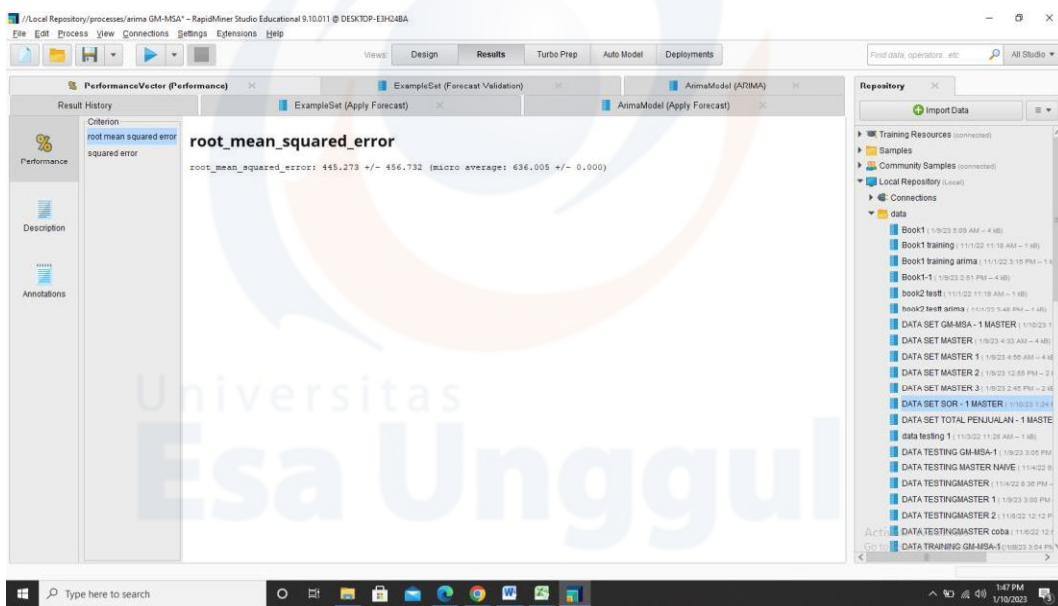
//Local Repository/processes/arima GM-MSA* – RapidMiner Studio Educational 9.10.011 @ DESKTOP-E3H24BA

File Edit Process View Connections Settings Extensions Help

Views: Design Results Turbo Prep Auto Model Deployments

Find data, operators...etc All Studio

PerformanceVector (Performance) ExampleSet (Forecast Validation) ArimaModel (ARIMA)

Result History ExampleSet (Apply Forecast) ArimaModel (Apply Forecast)

Performance

Description

Annotations

Criterion
root mean squared error
squared error

root_mean_squared_error

root_mean_squared_error: 445.273 +/- 456.732 (micro average: 636.005 +/- 0.000)

Repository

Import Data

Training Resources (connected)
Samples
Community Samples (connected)
Local Repository (Local)
Connections
data
Book1 (1/9/23 3:09 AM – 4 kB)
Book1 training (11/1/22 11:18 AM – 1 kB)
Book1 training arima (11/1/22 3:15 PM – 1 k
Book1-1 (1/9/23 2:51 PM – 4 kB)
book2 testt (11/1/22 11:19 AM – 1 kB)
book2 testt arima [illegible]
DATA SET GM-MSA - 1 MASTER (1/10/23 1
DATA SET MASTER (1/9/23 4:33 AM – 4 kB)
DATA SET MASTER 1 (1/9/23 4:56 AM – 4 k
DATA SET MASTER 2 (1/9/23 12:55 PM – 2
DATA SET MASTER 3 (1/9/23 2:45 PM – 2 k
DATA SET SOR - 1 MASTER (1/10/23 1:24
DATA SET TOTAL PENJUALAN - 1 MASTE
data testing 1 (11/3/22 11:26 AM – 1 kB)
DATA TESTING GM-MSA-1 (1/9/23 3:06 PM
DATA TESTING MASTER NAIVE (11/4/22 8
DATA TESTINGMASTER (11/4/22 8:36 PM –
DATA TESTINGMASTER 1 (1/9/23 3:00 PM
DATA TESTINGMASTER 2 (11/8/22 12:12 P
DATA TESTINGMASTER coba (11/6/22 12:
DATA TRAINING GM-MSA-1 (1/9/23 3:04 PM

Universitas
Esa Unggul

Type here to search

1:47 PM
1/10/2023